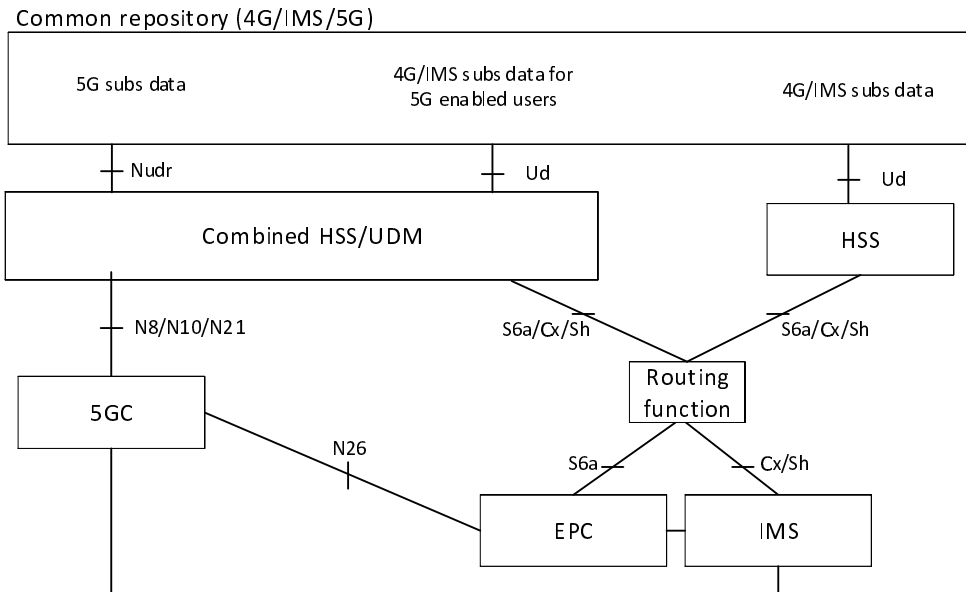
Common repository (4G/IMS/5G)

5G subs data

4G/IMS subs data for 5G enabled users

4G/IMS subs data

Nudr

Ud

Ud

Combined HSS/UDM

HSS

N8/N10/N21

S6a/Cx/Sh

S6a/Cx/Sh

Routing function

5GC

N26

S6a

Cx/Sh

EPC

IMS